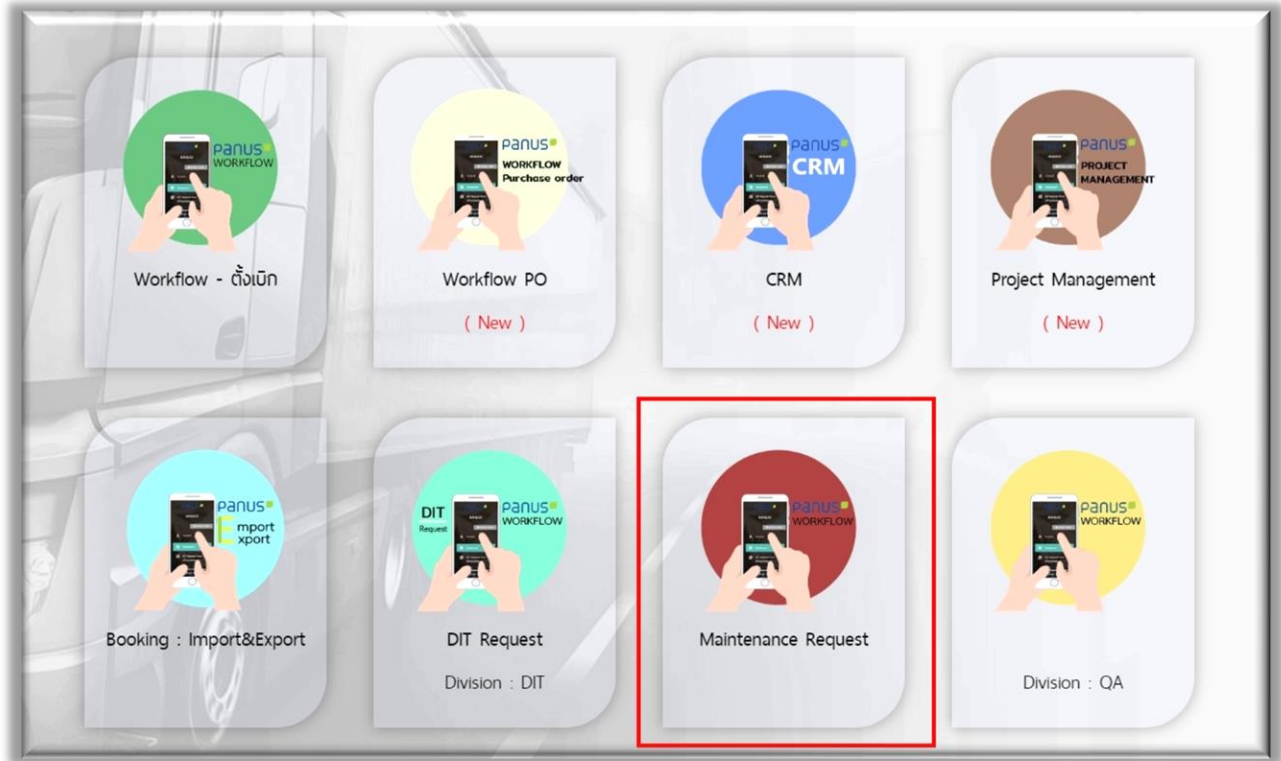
PANUS
WORKFLOW

Workflow - ตั้งเบิก

PANUS
WORKFLOW
Purchase order

Workflow PO

( New )

PANUS
CRM

CRM

( New )

PANUS
PROJECT
MANAGEMENT

Project Management

( New )

PANUS
Import
Export

Booking : Import&Export

DIT
Request
PANUS
WORKFLOW

DIT Request

Division : DIT

PANUS
WORKFLOW

Maintenance Request

PANUS
WORKFLOW

Division : QA